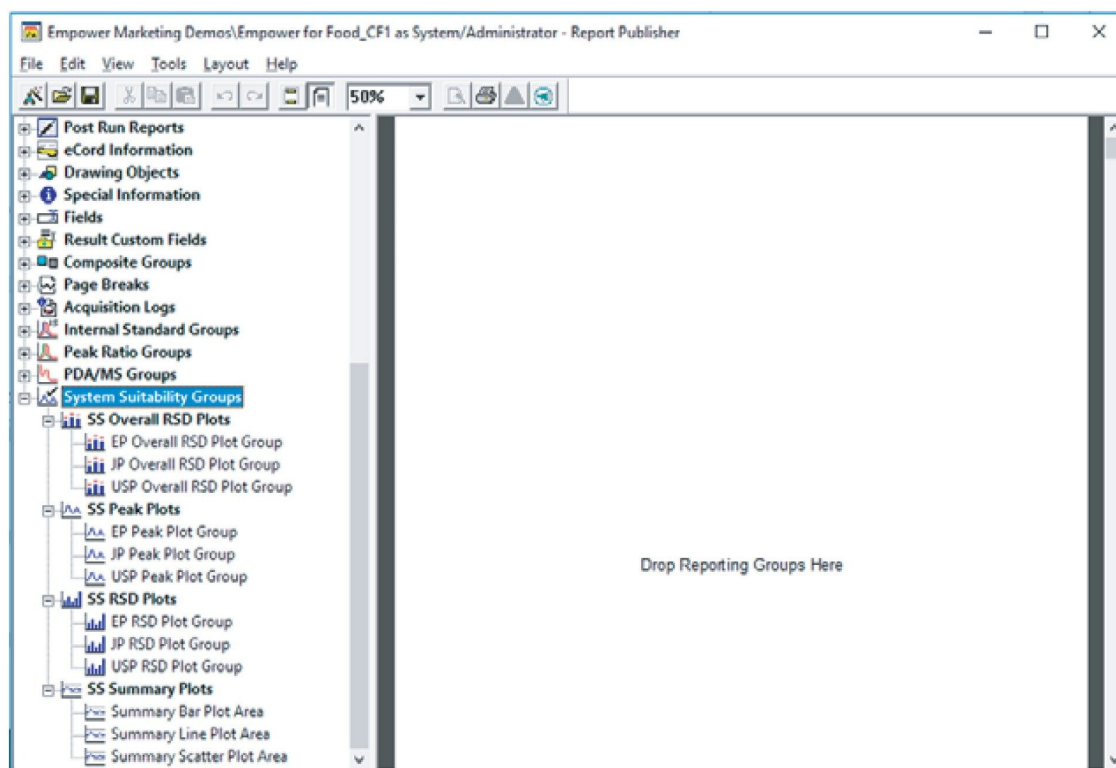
Empower Marketing Demos\Empower for Food_CF1 as System/Administrator - Report Publisher

File Edit View Tools Layout Help

50%

Post Run Reports
eCord Information
Drawing Objects
Special Information
Fields
Result Custom Fields
Composite Groups
Page Breaks
Acquisition Logs
Internal Standard Groups
Peak Ratio Groups
PDA/MS Groups
System Suitability Groups
SS Overall RSD Plots
EP Overall RSD Plot Group
JP Overall RSD Plot Group
USP Overall RSD Plot Group
SS Peak Plots
EP Peak Plot Group
JP Peak Plot Group
USP Peak Plot Group
SS RSD Plots
EP RSD Plot Group
JP RSD Plot Group
USP RSD Plot Group
SS Summary Plots
Summary Bar Plot Area
Summary Line Plot Area
Summary Scatter Plot Area

Drop Reporting Groups Here